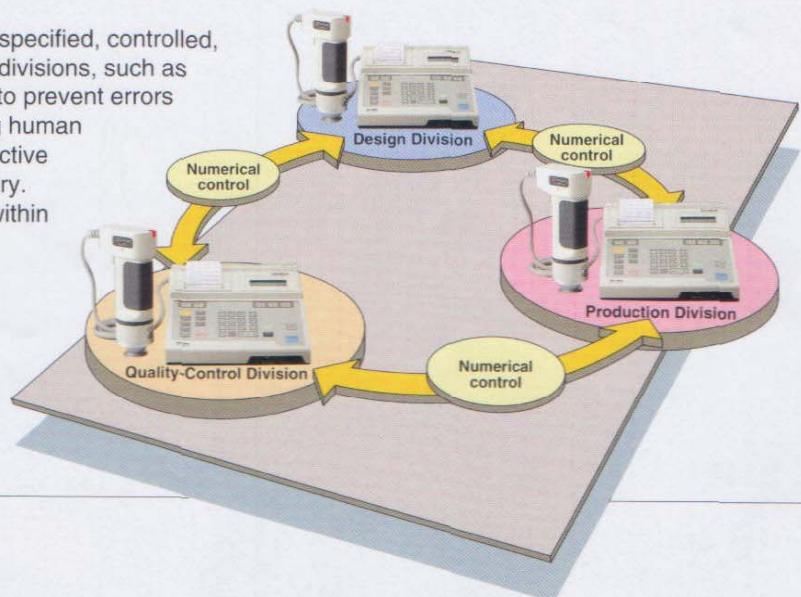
specified, controlled, divisions, such as to prevent errors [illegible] human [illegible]ctive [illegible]ry. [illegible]ithin

Design Division

Numerical control

Numerical control

Production Division

Quality-Control Division

Numerical control